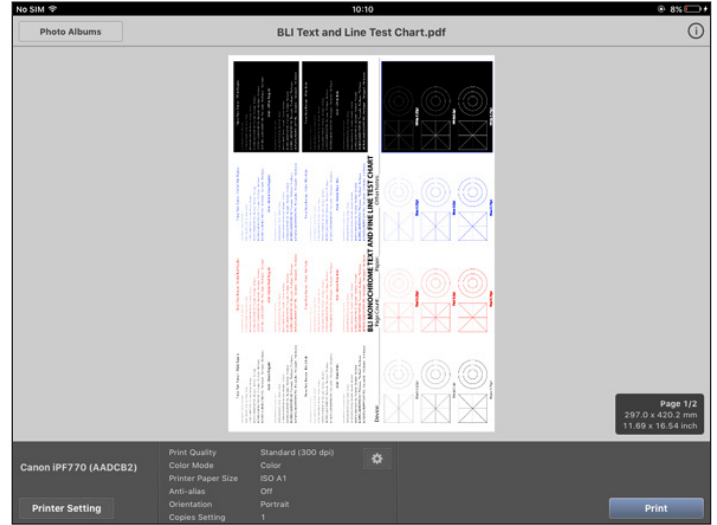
No SIM
10:10
8%

Photo Albums
BLI Text and Line Test Chart.pdf

BLI MONOCHROME TEXT AND FINE LINE TEST CHART

Page 1/2
297.0 x 420.2 mm
11.69 x 16.54 inch

Canon iPF770 (AADCB2)
Print Quality Standard (300 dpi)
Color Mode Color
Printer Paper Size ISO A1
Anti-alias Off
Orientation Portrait
Copies Setting 1

Printer Setting
Print